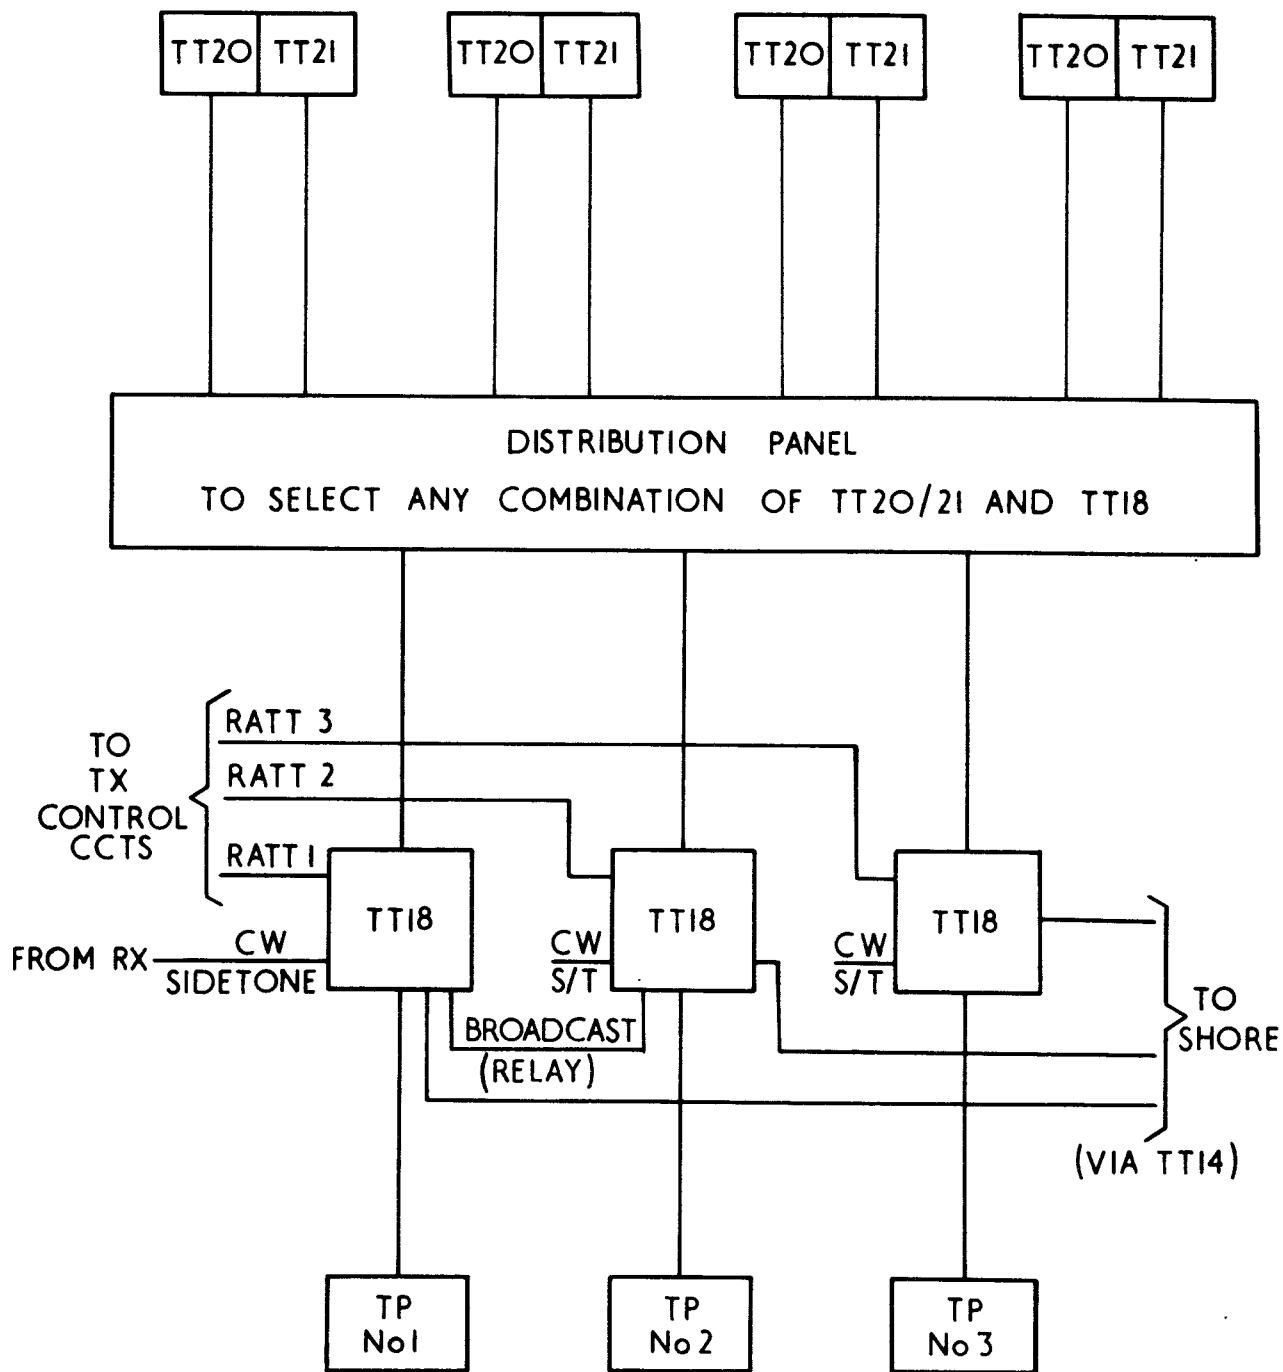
TT20 TT21 TT20 TT21 TT20 TT21 TT20 TT21

DISTRIBUTION PANEL
TO SELECT ANY COMBINATION OF TT20/21 AND TT18

TO TX CONTROL CCTS

RATT 3
RATT 2
RATT 1

TT18
TT18
TT18

FROM RX
CW
SIDETONE

CW
S/T

CW
S/T

BROADCAST
(RELAY)

TO SHORE
(VIA TT14)

TP
No 1

TP
No 2

TP
No 3